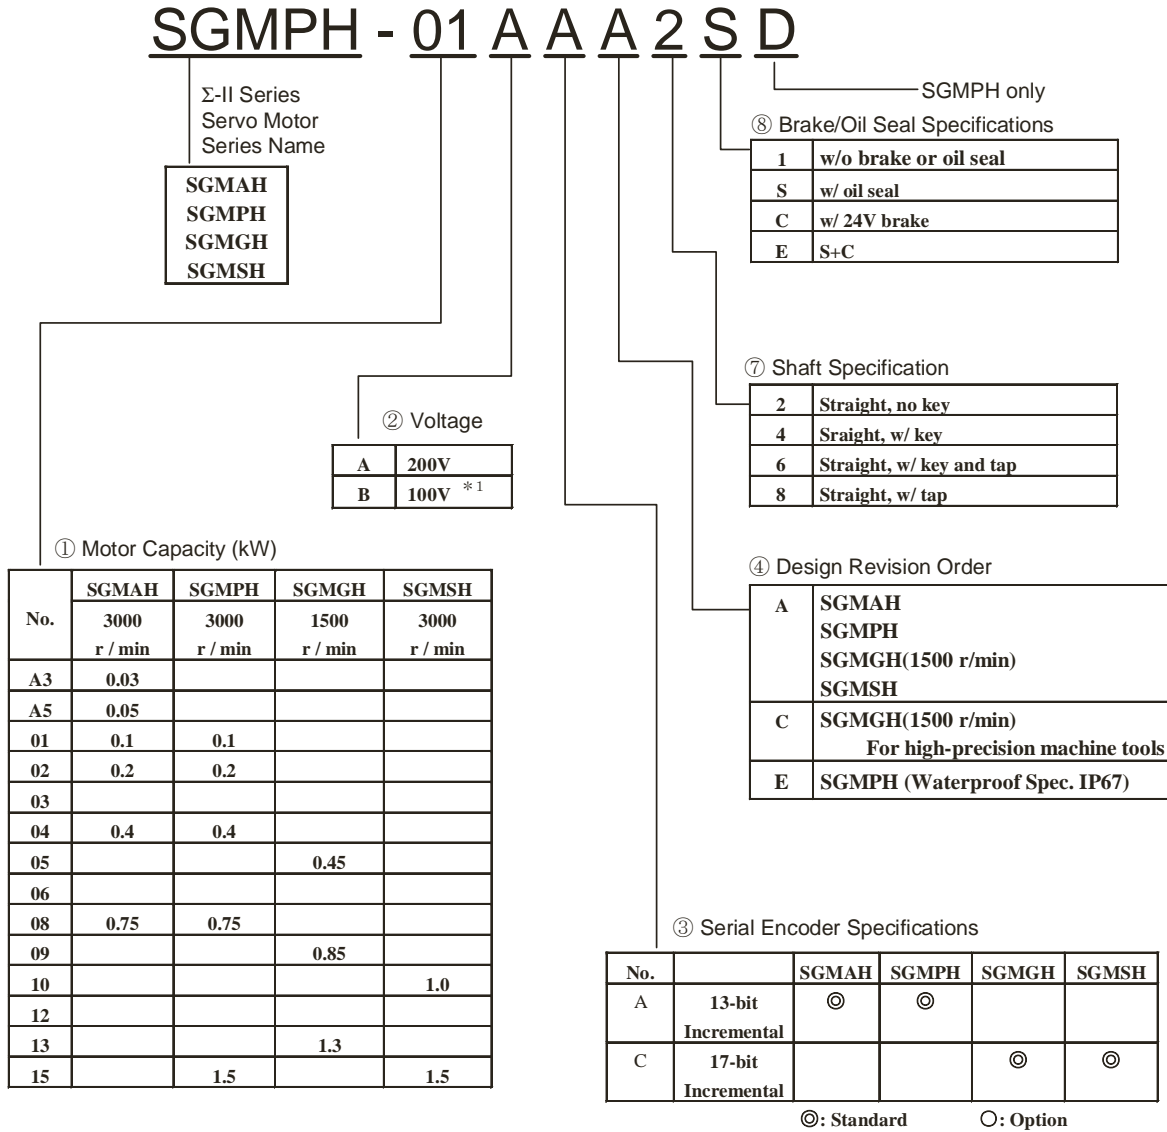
SGMPH - 01 A A A 2 S D

SGMPH only

Σ-II Series
Servo Motor
Series Name

SGMAH
SGMPH
SGMGH
SGMSH

⑧ Brake/Oil Seal Specifications

| 1 | w/o brake or oil seal |
|---|---|
| S | w/ oil seal |
| C | w/ 24V brake |
| E | S+C |

⑦ Shaft Specification

| 2 | Straight, no key |
|---|---|
| 4 | Sraight, w/ key |
| 6 | Straight, w/ key and tap |
| 8 | Straight, w/ tap |

② Voltage

| A | 200V |
|---|---|
| B | 100V $^{*1}$ |

① Motor Capacity (kW)

| No. | SGMAH 3000 r / min | SGMPH 3000 r / min | SGMGH 1500 r / min | SGMSH 3000 r / min |
|---|---|---|---|---|
| A3 | 0.03 | | | |
| A5 | 0.05 | | | |
| 01 | 0.1 | 0.1 | | |
| 02 | 0.2 | 0.2 | | |
| 03 | | | | |
| 04 | 0.4 | 0.4 | | |
| 05 | | | 0.45 | |
| 06 | | | | |
| 08 | 0.75 | 0.75 | | |
| 09 | | | 0.85 | |
| 10 | | | | 1.0 |
| 12 | | | | |
| 13 | | | 1.3 | |
| 15 | | 1.5 | | 1.5 |

④ Design Revision Order

| A | SGMAH SGMPH SGMGH(1500 r/min) SGMSH |
|---|---|
| C | SGMGH(1500 r/min) For high-precision machine tools |
| E | SGMPH (Waterproof Spec. IP67) |

③ Serial Encoder Specifications

| No. | | SGMAH | SGMPH | SGMGH | SGMSH |
|---|---|---|---|---|---|
| A | 13-bit Incremental | ◎ | ◎ | | |
| C | 17-bit Incremental | | | ◎ | ◎ |

◎: Standard ○: Option